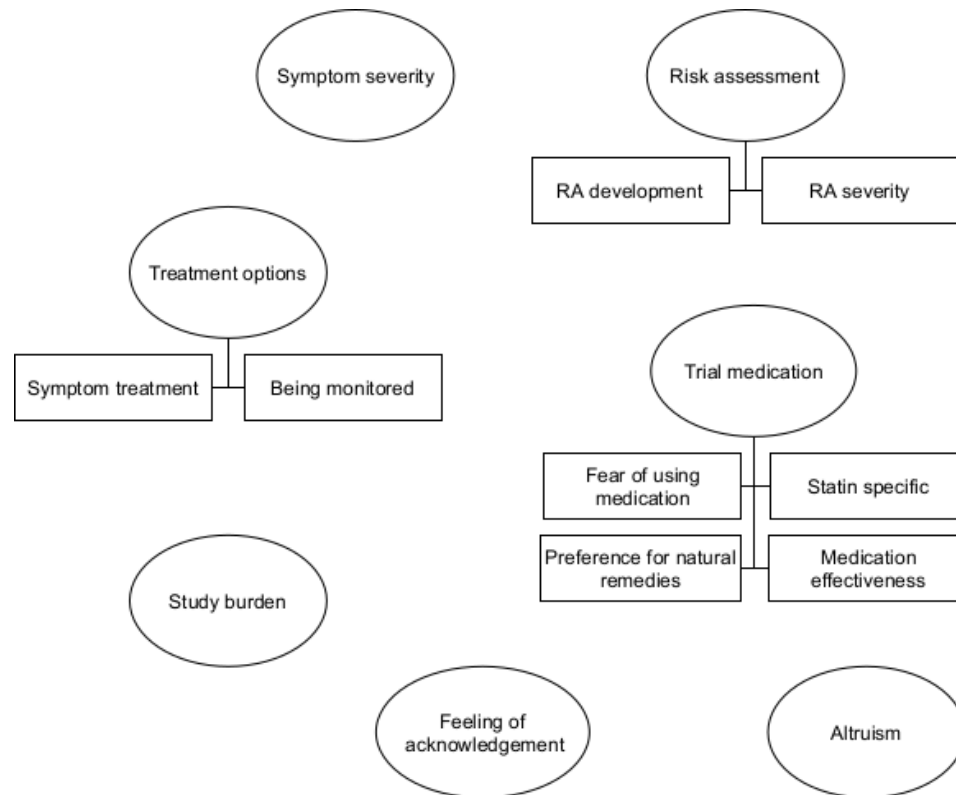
Symptom severity

Risk assessment

RA development

RA severity

Treatment options

Symptom treatment

Being monitored

Trial medication

Fear of using medication

Statin specific

Preference for natural remedies

Medication effectiveness

Study burden

Feeling of acknowledgement

Altruism